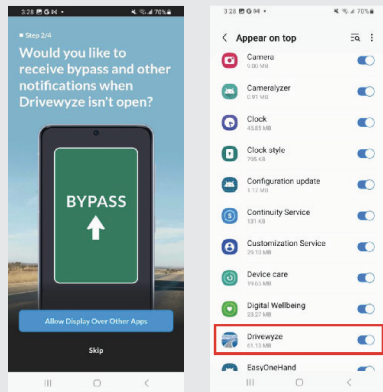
3:28 G M •
70%

Step 2/4

Would you like to receive bypass and other notifications when Drivewyze isn't open?

BYPASS

Allow Display Over Other Apps

Skip

3:28 G M •
70%

Appear on top

Camera
5.00 MB

Cameralyzer
0.81 MB

Clock
43.65 MB

Clock style
795 KB

Configuration update
1.12 MB

Continuity Service
131 KB

Customization Service
26 MB

Device care
99.65 MB

Digital Wellbeing
28.27 MB

Drivewyze
61.13 MB

EasyOneHand